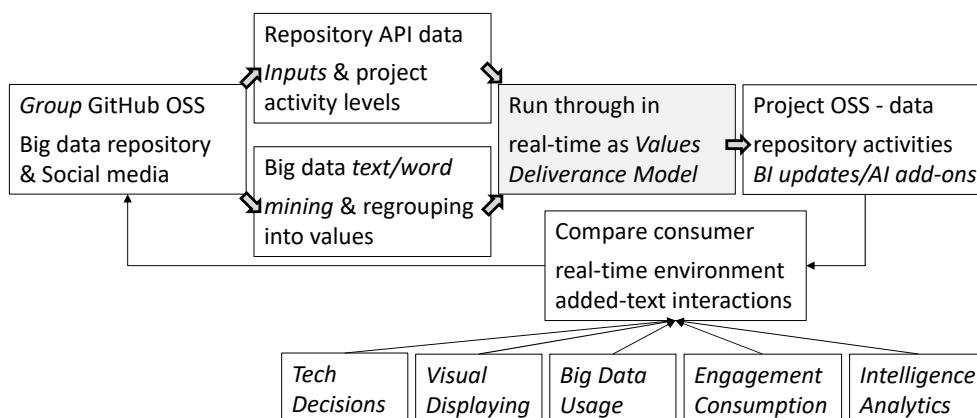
Group GitHub OSS

Big data repository & Social media

Repository API data

Inputs & project activity levels

Big data text/word mining & regrouping into values

Run through in real-time as Values Deliverance Model

Project OSS - data repository activities BI updates/AI add-ons

Compare consumer real-time environment added-text interactions

Tech Decisions

Visual Displaying

Big Data Usage

Engagement Consumption

Intelligence Analytics